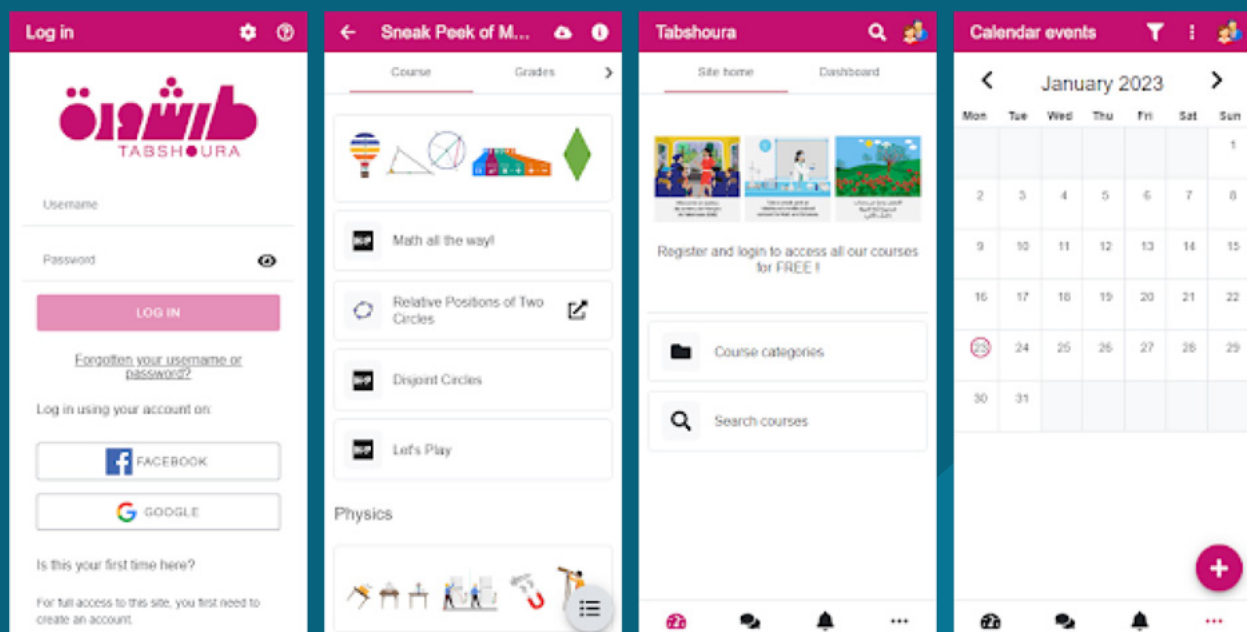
Log in

طبشورة
TABSHOURA

Username

Password

LOG IN

Forgotten your username or password?

Log in using your account on:

FACEBOOK

GOOGLE

Is this your first time here?

For full access to this site, you first need to create an account.

Sneak Peek of M...

Course
Grades

Math all the way!

Relative Positions of Two Circles

Disjoint Circles

Let's Play

Physics

Tabshoura

Site home
Dashboard

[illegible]

Register and login to access all our courses for FREE !

Course categories

Search courses

Calendar events

January 2023

| Mon | Tue | Wed | Thu | Fri | Sat | Sun |
|---|---|---|---|---|---|---|
| | | | | | | 1 |
| 2 | 3 | 4 | 5 | 6 | 7 | 8 |
| 9 | 10 | 11 | 12 | 13 | 14 | 15 |
| 16 | 17 | 18 | 19 | 20 | 21 | 22 |
| 23 | 24 | 25 | 26 | 27 | 28 | 29 |
| 30 | 31 | | | | | |